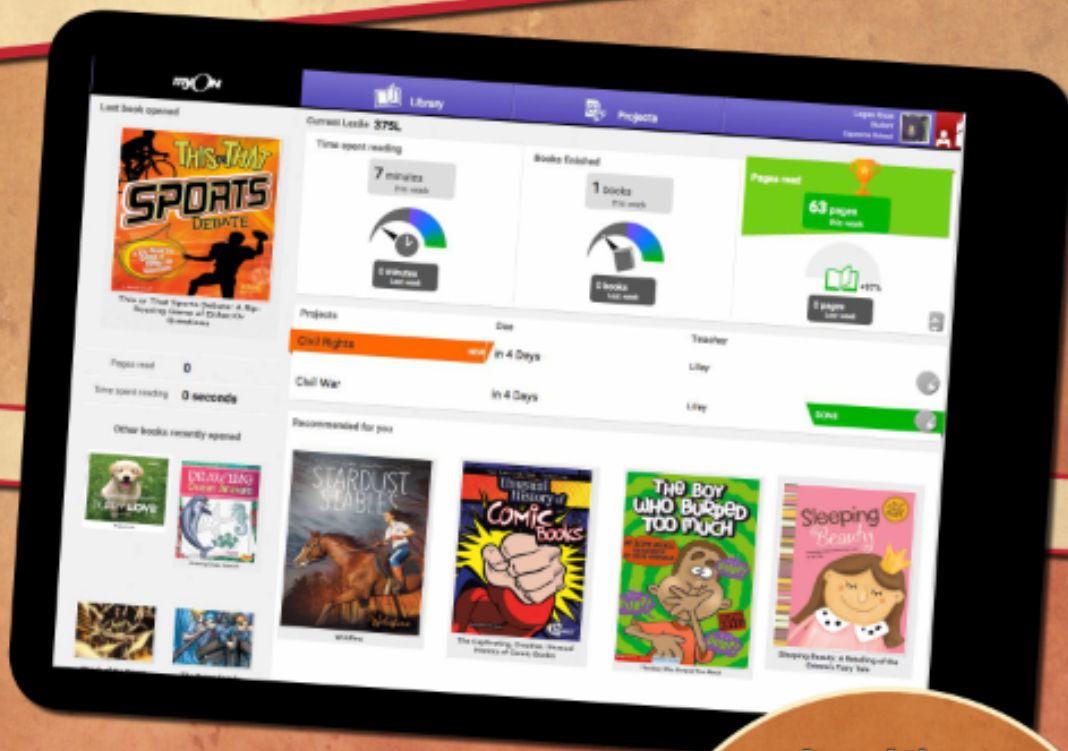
myON

Last book opened

THIS or THAT SPORTS DEBATE

This or That Sports Debate: A Rip-Roaring Game of Either/Or Questions

Pages read 0

Time spent reading 0 seconds

Other books recently opened

PUPPY LOVE

DRAWING Ocean Animals

Library

Projects

Current Lexile 375L

Time spent reading

7 minutes
this week

0 minutes
Last week

Books finished

1 books
this week

0 books
Last week

Pages read

63 pages
this week

0 pages
Last week

Projects

Due

Teacher

Civil Rights NEW

in 4 Days

Lilley

Civil War

in 4 Days

Lilley

DONE

Recommended for you

STARDUST STABLES

Wildfire

Unusual History of Comic Books

The Captivating, Creative, Unusual History of Comic Books

THE BOY WHO BURPED TOO MUCH

The Boy Who Burped Too Much

Sleeping Beauty

Sleeping Beauty: A Retelling of the Grimm's Fairy Tale